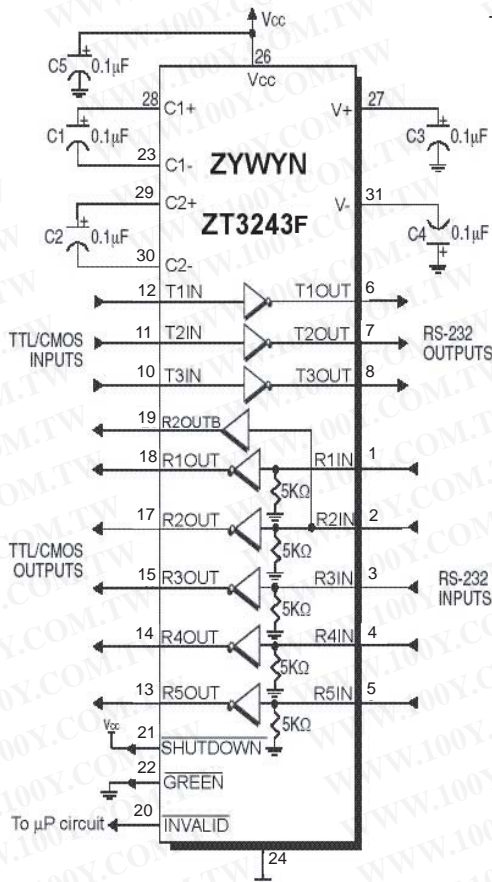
Vcc
26
Vcc
C5 0.1μF
28
C1+
C1 0.1μF
23
C1-
ZYWYN
29
C2+
ZT3243F
C2 0.1μF
30
C2-
27
V+
C3 0.1μF
31
V-
C4 0.1μF
12 T1IN
T1OUT 6
TTL/CMOS INPUTS
11 T2IN
T2OUT 7
RS-232 OUTPUTS
10 T3IN
T3OUT 8
19 R2OUTB
18 R1OUT
R1IN 1
5KΩ
TTL/CMOS OUTPUTS
17 R2OUT
R2IN 2
5KΩ
15 R3OUT
R3IN 3
RS-232 INPUTS
5KΩ
14 R4OUT
R4IN 4
5KΩ
13 R5OUT
R5IN 5
5KΩ
Vcc
21 $\overline{SHUTDOWN}$
22 GREEN
To μP circuit 20 $\overline{INVALID}$
24
WWW.100Y.COM.TW